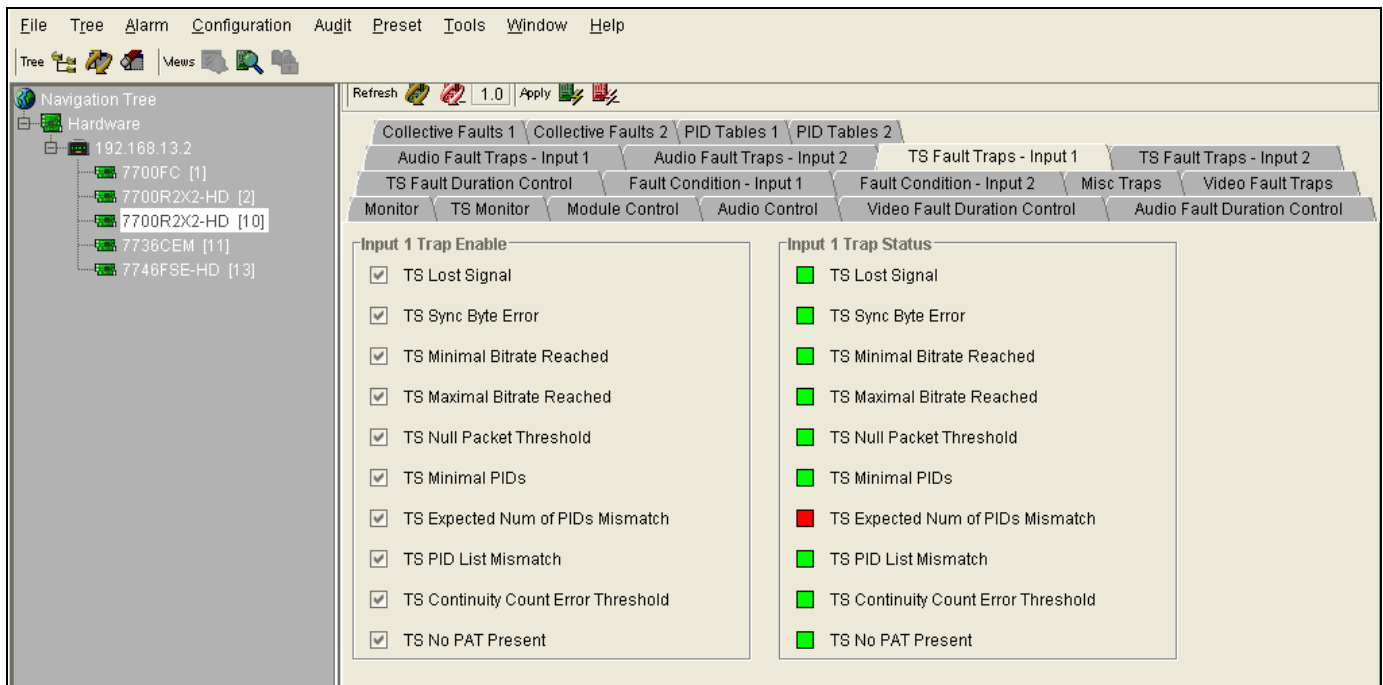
File Tree Alarm Configuration Audit Preset Tools Window Help

Tree Views

Navigation Tree
Hardware
192.168.13.2
7700FC [1]
7700R2X2-HD [2]
7700R2X2-HD [10]
7736CEM [11]
7746FSE-HD [13]

Refresh 1.0 Apply

Collective Faults 1 Collective Faults 2 PID Tables 1 PID Tables 2
Audio Fault Traps - Input 1 Audio Fault Traps - Input 2 TS Fault Traps - Input 1 TS Fault Traps - Input 2
TS Fault Duration Control Fault Condition - Input 1 Fault Condition - Input 2 Misc Traps Video Fault Traps
Monitor TS Monitor Module Control Audio Control Video Fault Duration Control Audio Fault Duration Control

Input 1 Trap Enable
TS Lost Signal
TS Sync Byte Error
TS Minimal Bitrate Reached
TS Maximal Bitrate Reached
TS Null Packet Threshold
TS Minimal PIDs
TS Expected Num of PIDs Mismatch
TS PID List Mismatch
TS Continuity Count Error Threshold
TS No PAT Present

Input 1 Trap Status
TS Lost Signal
TS Sync Byte Error
TS Minimal Bitrate Reached
TS Maximal Bitrate Reached
TS Null Packet Threshold
TS Minimal PIDs
TS Expected Num of PIDs Mismatch
TS PID List Mismatch
TS Continuity Count Error Threshold
TS No PAT Present